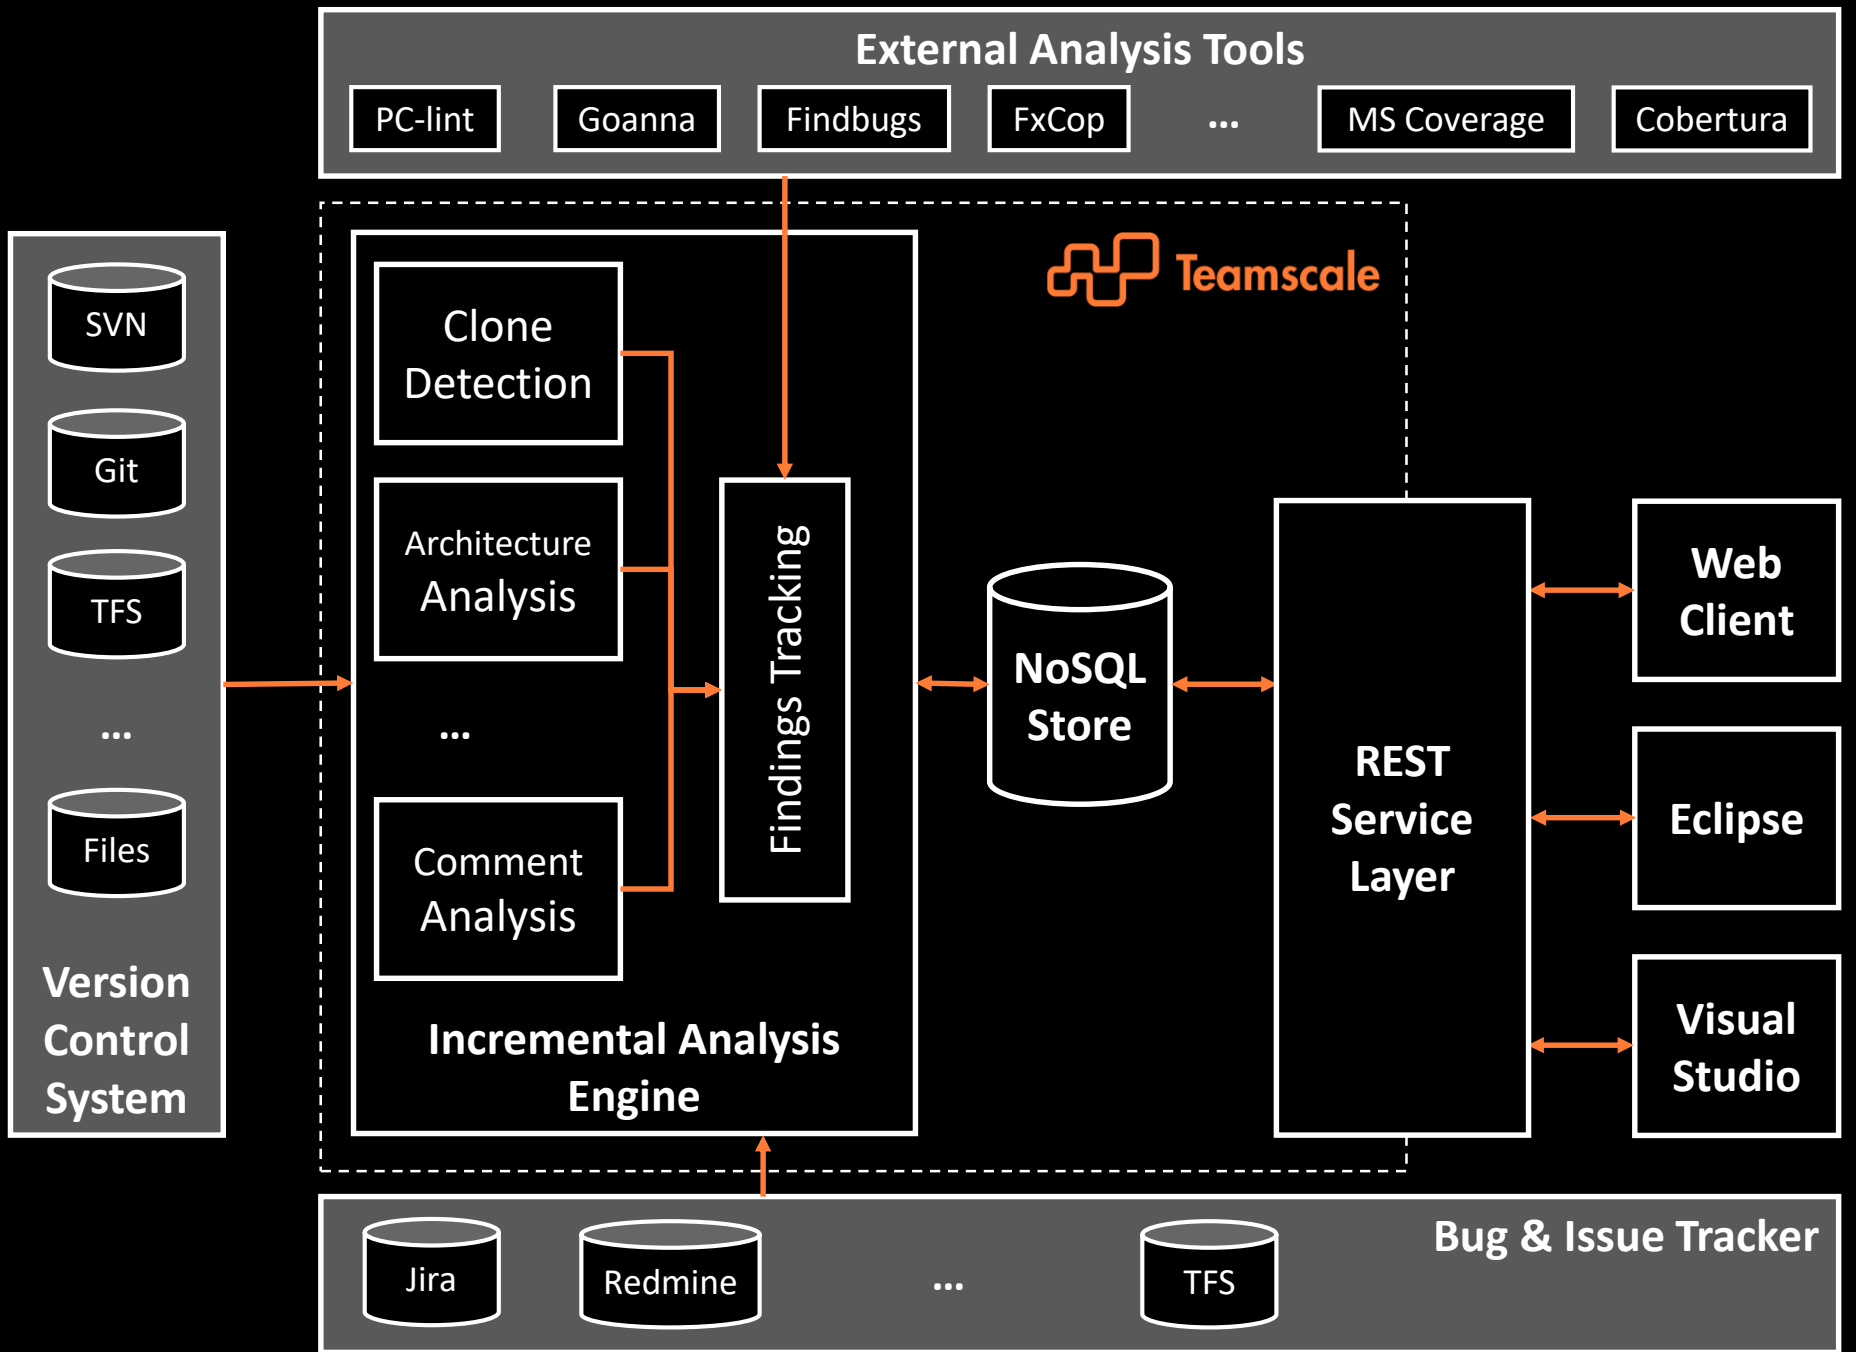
External Analysis Tools

PC-lint

Goanna

Findbugs

FxCop

...

MS Coverage

Cobertura

SVN

Git

TFS

...

Files

Version Control System

Teamscale

Clone Detection

Architecture Analysis

...

Comment Analysis

Findings Tracking

Incremental Analysis Engine

NoSQL Store

REST Service Layer

Web Client

Eclipse

Visual Studio

Bug & Issue Tracker

Jira

Redmine

...

TFS